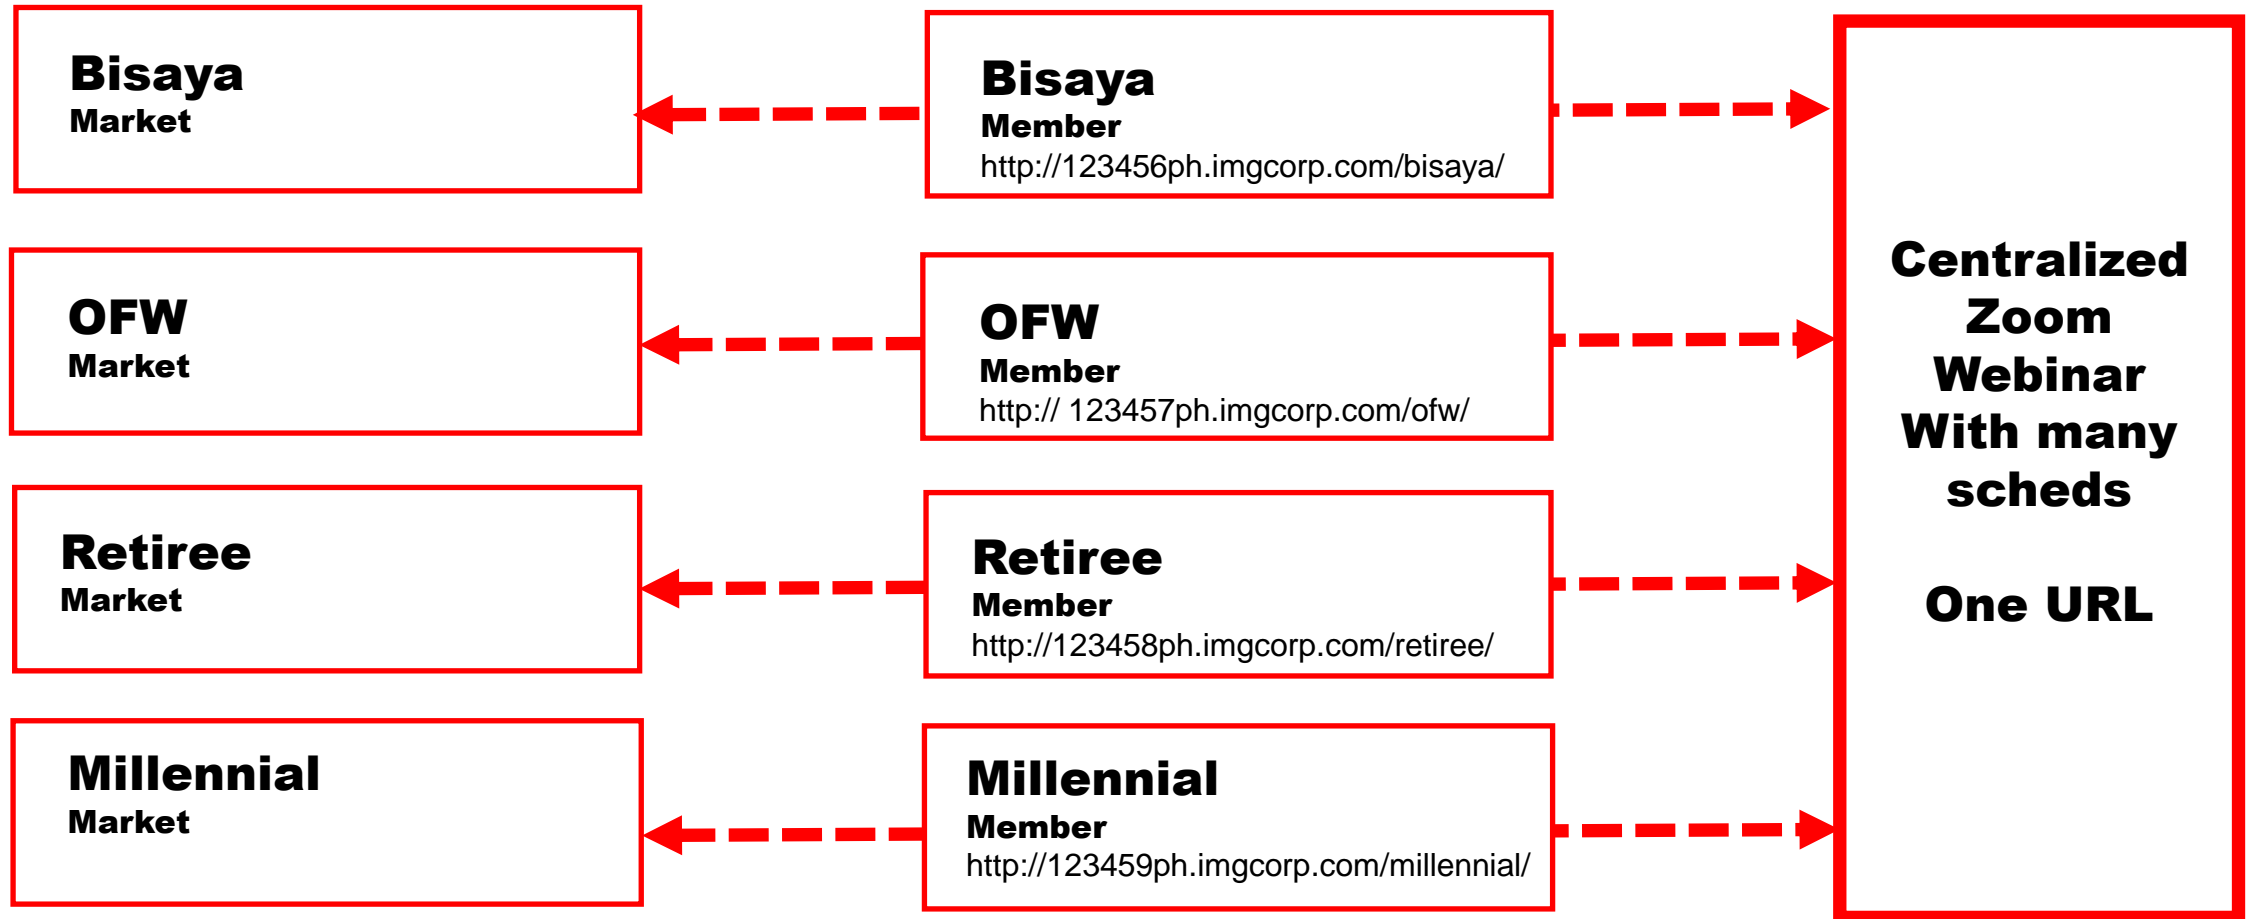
Bisaya
Market

Bisaya
Member
http://123456ph.imgcorp.com/bisaya/

OFW
Market

OFW
Member
http:// 123457ph.imgcorp.com/ofw/

Retiree
Market

Retiree
Member
http://123458ph.imgcorp.com/retiree/

Millennial
Market

Millennial
Member
http://123459ph.imgcorp.com/millennial/

Centralized Zoom Webinar With many scheds

One URL